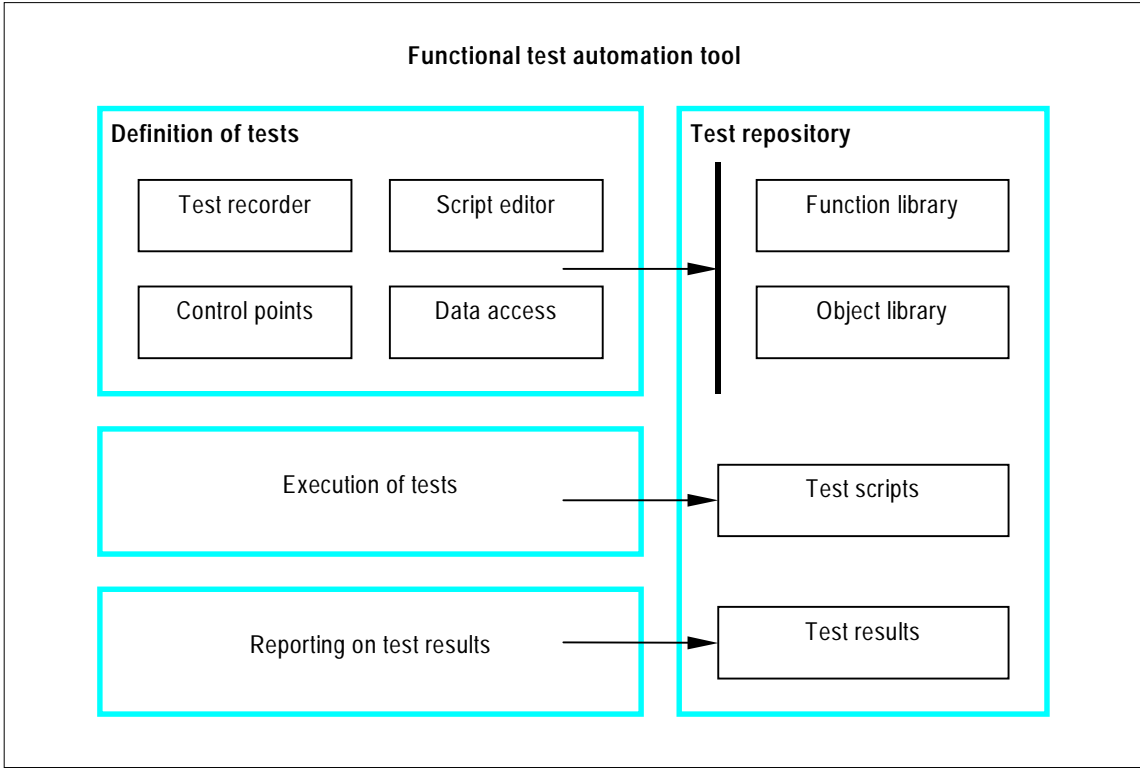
Functional test automation tool

Definition of tests

Test recorder

Script editor

Control points

Data access

Test repository

Function library

Object library

Execution of tests

Test scripts

Reporting on test results

Test results